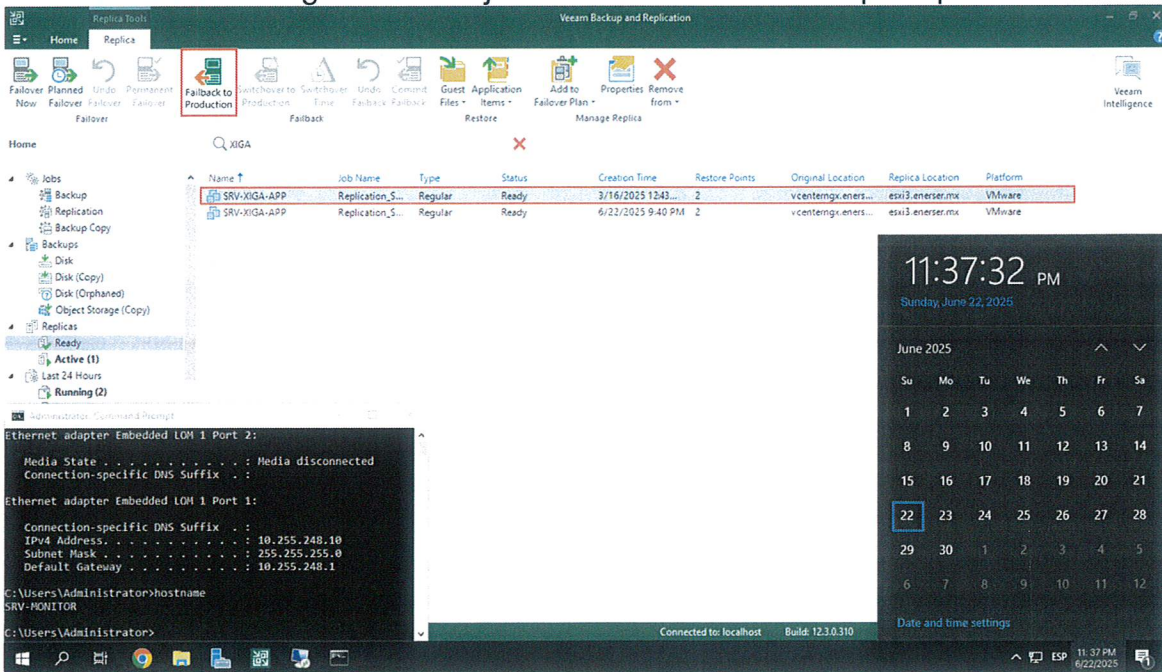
Replica Tools

Veeam Backup and Replication

Home

Replica

Failover Now

Planned Failover

Undo Failover

Permanent Failover

Failover

Failback to Production

Switchover to Production

Switchover Time

Undo Failback

Commit Failback

Failback

Guest Files

Application Items

Restore

Add to Failover Plan

Properties

Remove from

Manage Replica

Veeam Intelligence

Home

XIGA

Jobs

Backup

Replication

Backup Copy

Backups

Disk

Disk (Copy)

Disk (Orphaned)

Object Storage (Copy)

Replicas

Ready

Active (1)

Last 24 Hours

Running (2)

| Name | Job Name | Type | Status | Creation Time | Restore Points | Original Location | Replica Location | Platform |
|---|---|---|---|---|---|---|---|---|
| SRV-XIGA-APP | Replication_S... | Regular | Ready | 3/16/2025 12:43... | 2 | vcenterngx.eners... | esxi3.enerser.mx | VMware |
| SRV-XIGA-APP | Replication_S... | Regular | Ready | 6/22/2025 9:40 PM | 2 | vcenterngx.eners... | esxi3.enerser.mx | VMware |

Administrator: Command Prompt

Ethernet adapter Embedded LOM 1 Port 2:

Media State . . . . . . . . . . . : Media disconnected
Connection-specific DNS Suffix . :

Ethernet adapter Embedded LOM 1 Port 1:

Connection-specific DNS Suffix . :
IPv4 Address. . . . . . . . . . . : 10.255.248.10
Subnet Mask . . . . . . . . . . . : 255.255.255.0
Default Gateway . . . . . . . . . : 10.255.248.1

C:\Users\Administrator>hostname
SRV-MONITOR

C:\Users\Administrator>

Connected to: localhost

Build: 12.3.0.310

11:37:32 PM

Sunday, June 22, 2025

June 2025

| Su | Mo | Tu | We | Th | Fr | Sa |
|---|---|---|---|---|---|---|
| 1 | 2 | 3 | 4 | 5 | 6 | 7 |
| 8 | 9 | 10 | 11 | 12 | 13 | 14 |
| 15 | 16 | 17 | 18 | 19 | 20 | 21 |
| 22 | 23 | 24 | 25 | 26 | 27 | 28 |
| 29 | 30 | 1 | 2 | 3 | 4 | 5 |
| 6 | 7 | 8 | 9 | 10 | 11 | 12 |

Date and time settings

ESP

11:37 PM
6/22/2025